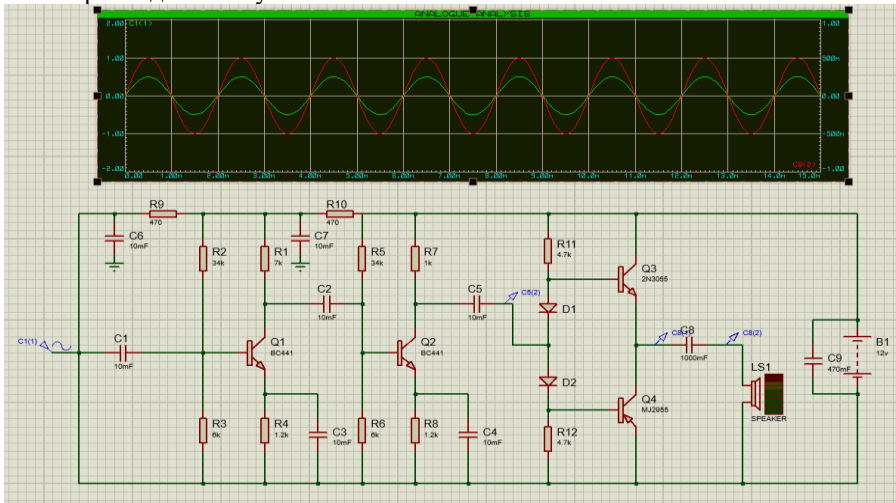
ANALOGUE ANALYSIS

2.00 C1(1)

1.00

0.00

-1.00

-2.00

0.00 1.00m 2.00m 3.00m 4.00m 5.00m 6.00m 7.00m 8.00m 9.00m 10.0m 11.0m 12.0m 13.0m

1.00

500m

0.00

-500m

-1.00

C8(2)

R9
470

C6
10mF

R2
34k

R1
7k

C7
10mF

R10
470

R5
34k

R7
1k

R11
4.7k

Q3
2N3055

C2
10mF

C5
10mF

C5(2)

D1

C1(1)

C1
10mF

Q1
BC441

Q2
BC441

C8(1)

C8
1000mF

C8(2)

B1
12v

C9
470mF

LS1

D2

Q4
MJ2955

SPEAKER

R3
6k

R4
1.2k

C3
10mF

R6
6k

R8
1.2k

C4
10mF

R12
4.7k